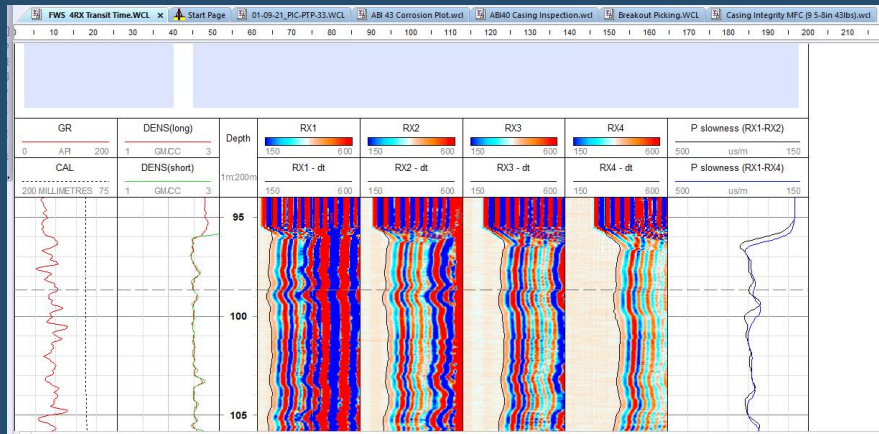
FWS 4RX Transit Time.WCL × Start Page 01-09-21_PIC-PTP-33.WCL ABI 43 Corrosion Plot.wcl ABI40 Casing Inspection.wcl Breakout Picking.WCL Casing Integrity MFC (9 5-8in 43lbs).wcl

0 10 20 30 40 50 60 70 80 90 100 110 120 130 140 150 160 170 180 190 200 210

| GR | DENS(long) | Depth | RX1 | RX2 | RX3 | RX4 | P slowness (RX1-RX2) |
|---|---|---|---|---|---|---|---|
| 0 API 200 | 1 GM.CC 3 | | 150 600 | 150 600 | 150 600 | 150 600 | 500 us/m 150 |
| CAL | DENS(short) | 1m:200m | RX1 - dt | RX2 - dt | RX3 - dt | RX4 - dt | P slowness (RX1-RX4) |
| 200 MILLIMETRES 75 | 1 GM.CC 3 | | 150 600 | 150 600 | 150 600 | 150 600 | 500 us/m 150 |

95

100

105